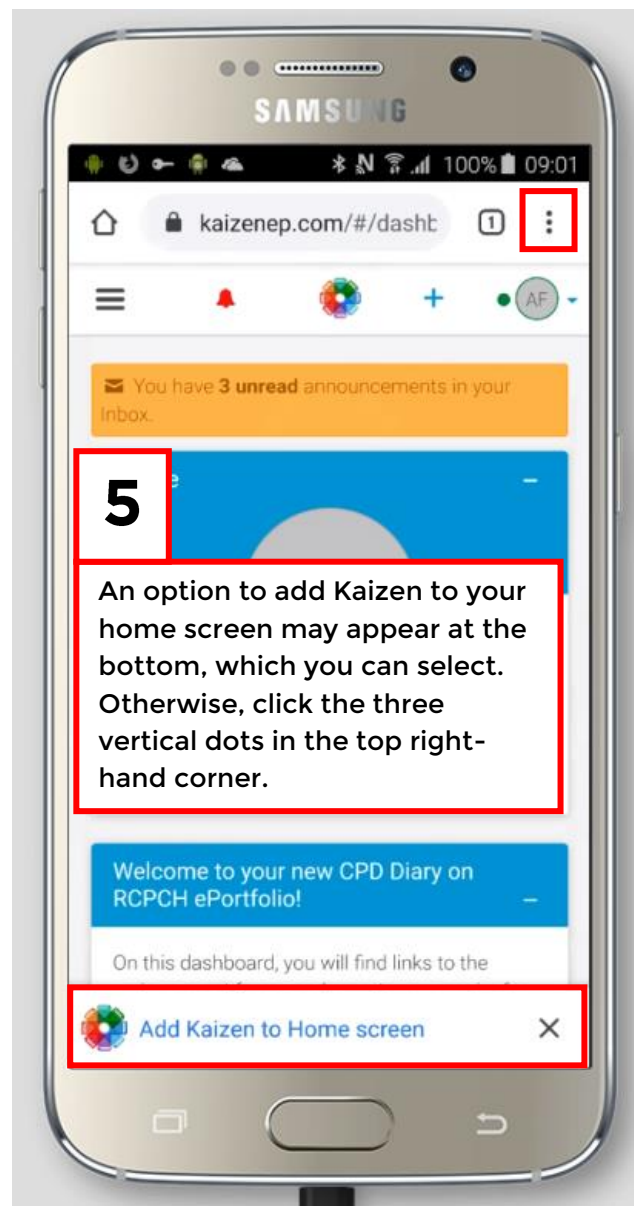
SAMSU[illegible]G

100% 09:01

kaizenep.com/#/dashb

1

AF

You have **3 unread** announcements in your Inbox.

5

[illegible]e

An option to add Kaizen to your home screen may appear at the bottom, which you can select. Otherwise, click the three vertical dots in the top right-hand corner.

Welcome to your new CPD Diary on RCPCH ePortfolio!

On this dashboard, you will find links to the

Add Kaizen to Home screen